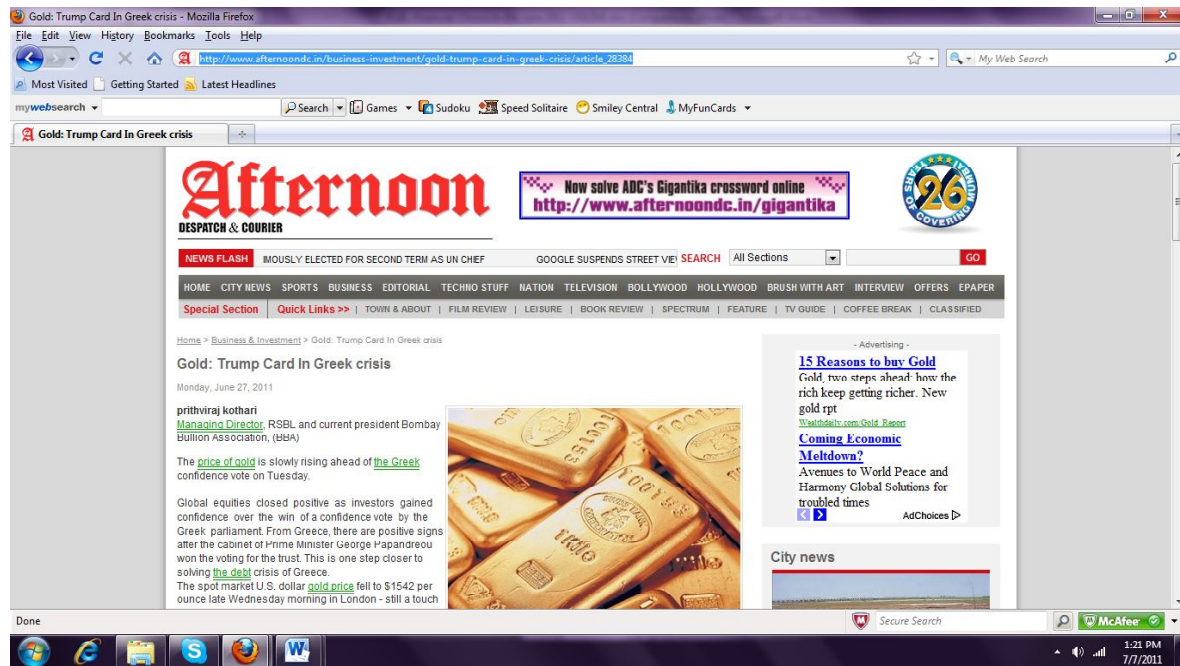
Gold: Trump Card In Greek crisis - Mozilla Firefox

File Edit View History Bookmarks Tools Help

http://www.afternoondc.in/business-investment/gold-trump-card-in-greek-crisis/article_28384

My Web Search

Most Visited Getting Started Latest Headlines

mywebsearch Search Games Sudoku Speed Solitaire Smiley Central MyFunCards

Gold: Trump Card In Greek crisis

Afternoon
DESPATCH & COURIER

Now solve ADC's Gigantika crossword online
http://www.afternoondc.in/gigantika

26 YEARS OF COVERING MUMBAI

NEWS FLASH IMOUSLY ELECTED FOR SECOND TERM AS UN CHIEF GOOGLE SUSPENDS STREET VIE SEARCH All Sections GO

HOME CITY NEWS SPORTS BUSINESS EDITORIAL TECHNO STUFF NATION TELEVISION BOLLYWOOD HOLLYWOOD BRUSH WITH ART INTERVIEW OFFERS EPAPER

Special Section Quick Links >> | TOWN & ABOUT | FILM REVIEW | LEISURE | BOOK REVIEW | SPECTRUM | FEATURE | TV GUIDE | COFFEE BREAK | CLASSIFIED

Home > Business & Investment > Gold: Trump Card In Greek crisis

Gold: Trump Card In Greek crisis

Monday, June 27, 2011

prithviraj kothari
Managing Director, RSBL and current president Bombay Bullion Association, (BBA)

The price of gold is slowly rising ahead of the Greek confidence vote on Tuesday.

Global equities closed positive as investors gained confidence over the win of a confidence vote by the Greek parliament. From Greece, there are positive signs after the cabinet of Prime Minister George Papandreou won the voting for the trust. This is one step closer to solving the debt crisis of Greece.
The spot market U.S. dollar gold price fell to $1542 per ounce late Wednesday morning in London - still a touch

- Advertising -
15 Reasons to buy Gold
Gold, two steps ahead: how the rich keep getting richer. New gold rpt
Wealthdaily.com/Gold_Report
Coming Economic Meltdown?
Avenues to World Peace and Harmony Global Solutions for troubled times
AdChoices

City news

Done

Secure Search McAfee

1:21 PM
7/7/2011